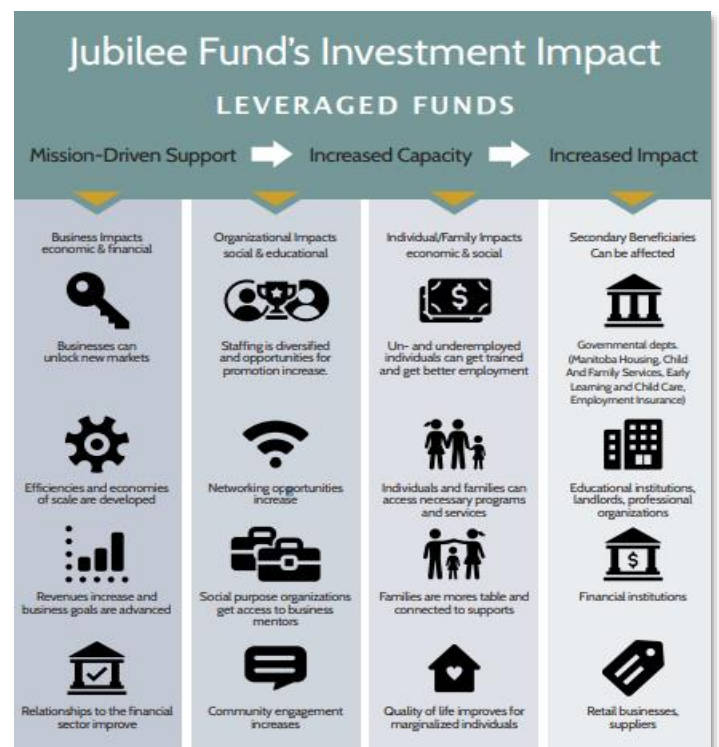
Jubilee Fund's Investment Impact

LEVERAGED FUNDS

Mission-Driven Support Increased Capacity Increased Impact

Business Impacts economic & financial

Businesses can unlock new markets

Efficiencies and economies of scale are developed

Revenues increase and business goals are advanced

Relationships to the financial sector improve

Organizational Impacts social & educational

Staffing is diversified and opportunities for promotion increase.

Networking opportunities increase

Social purpose organizations get access to business mentors

Community engagement increases

Individual/Family Impacts economic & social

Un- and underemployed individuals can get trained and get better employment

Individuals and families can access necessary programs and services

Families are mores table and connected to supports

Quality of life improves for marginalized individuals

Secondary Beneficiaries Can be affected

Governmental depts. (Manitoba Housing, Child And Family Services, Early Learning and Child Care, Employment Insurance)

Educational institutions, landlords, professional organizations

Financial institutions

Retail businesses, suppliers